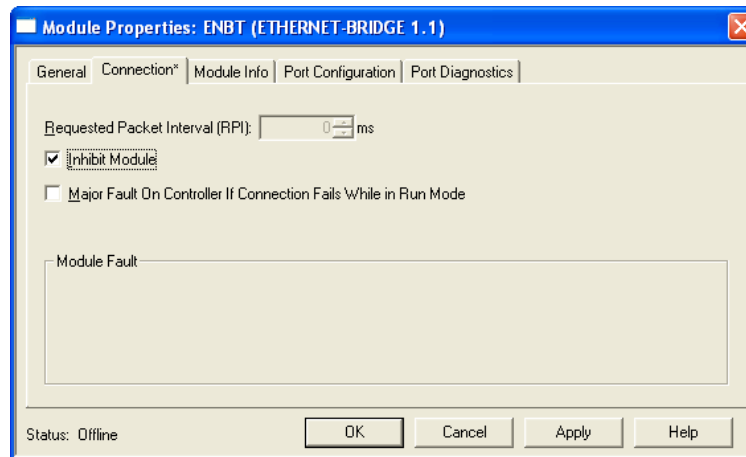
Module Properties: ENBT (ETHERNET-BRIDGE 1.1)

General | Connection* | Module Info | Port Configuration | Port Diagnostics

Requested Packet Interval (RPI): 0 ms

☑ Inhibit Module

☐ Major Fault On Controller If Connection Fails While in Run Mode

Module Fault

Status: Offline

OK | Cancel | Apply | Help